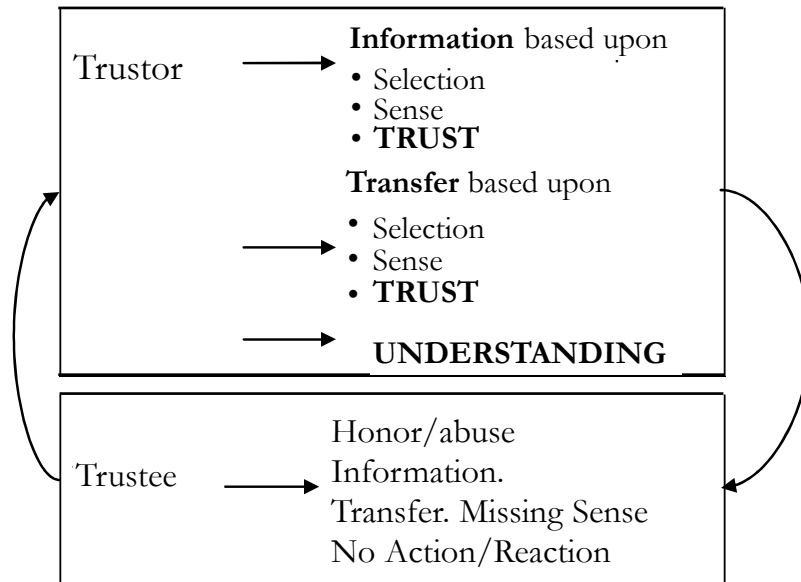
Trustor

**Information** based upon
• Selection
• Sense
• **TRUST**

**Transfer** based upon
• Selection
• Sense
• **TRUST**

**UNDERSTANDING**

Trustee

Honor/abuse
Information.
Transfer. Missing Sense
No Action/Reaction